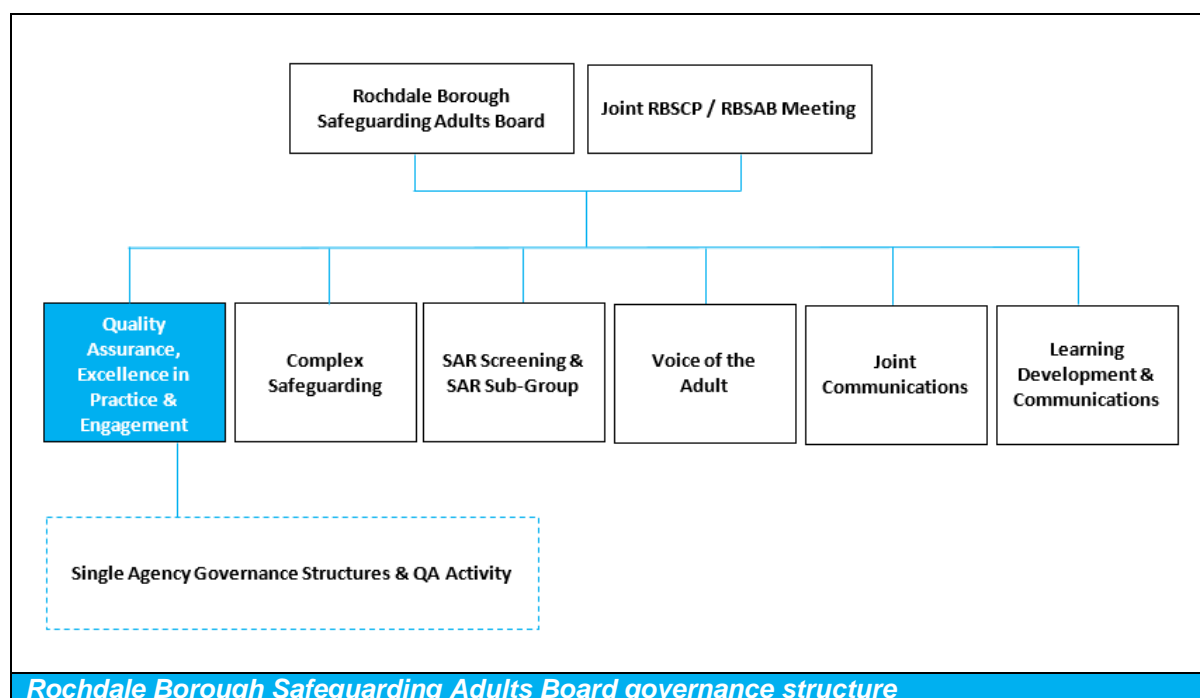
Rochdale Borough Safeguarding Adults Board

Joint RBSCP / RBSAB Meeting

Quality Assurance, Excellence in Practice & Engagement

Complex Safeguarding

SAR Screening & SAR Sub-Group

Voice of the Adult

Joint Communications

Learning Development & Communications

Single Agency Governance Structures & QA Activity

Rochdale Borough Safeguarding Adults Board governance structure